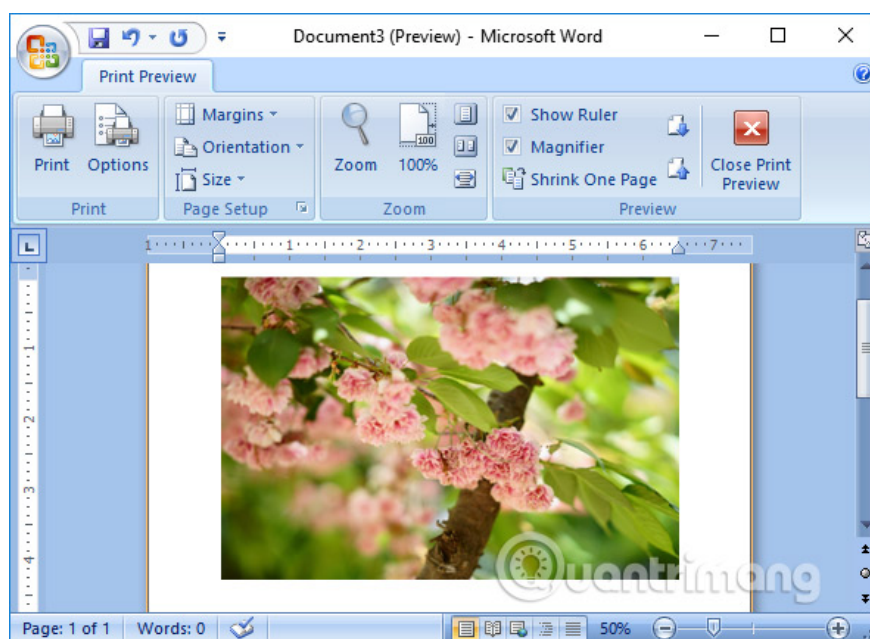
Document3 (Preview) - Microsoft Word

Print Preview

Print
Options
Print

Margins
Orientation
Size
Page Setup

Zoom
100%
Zoom

Show Ruler
Magnifier
Shrink One Page
Close Print Preview
Preview

1 2 3 4 5 6 7

Quantrimang

Page: 1 of 1
Words: 0
50%